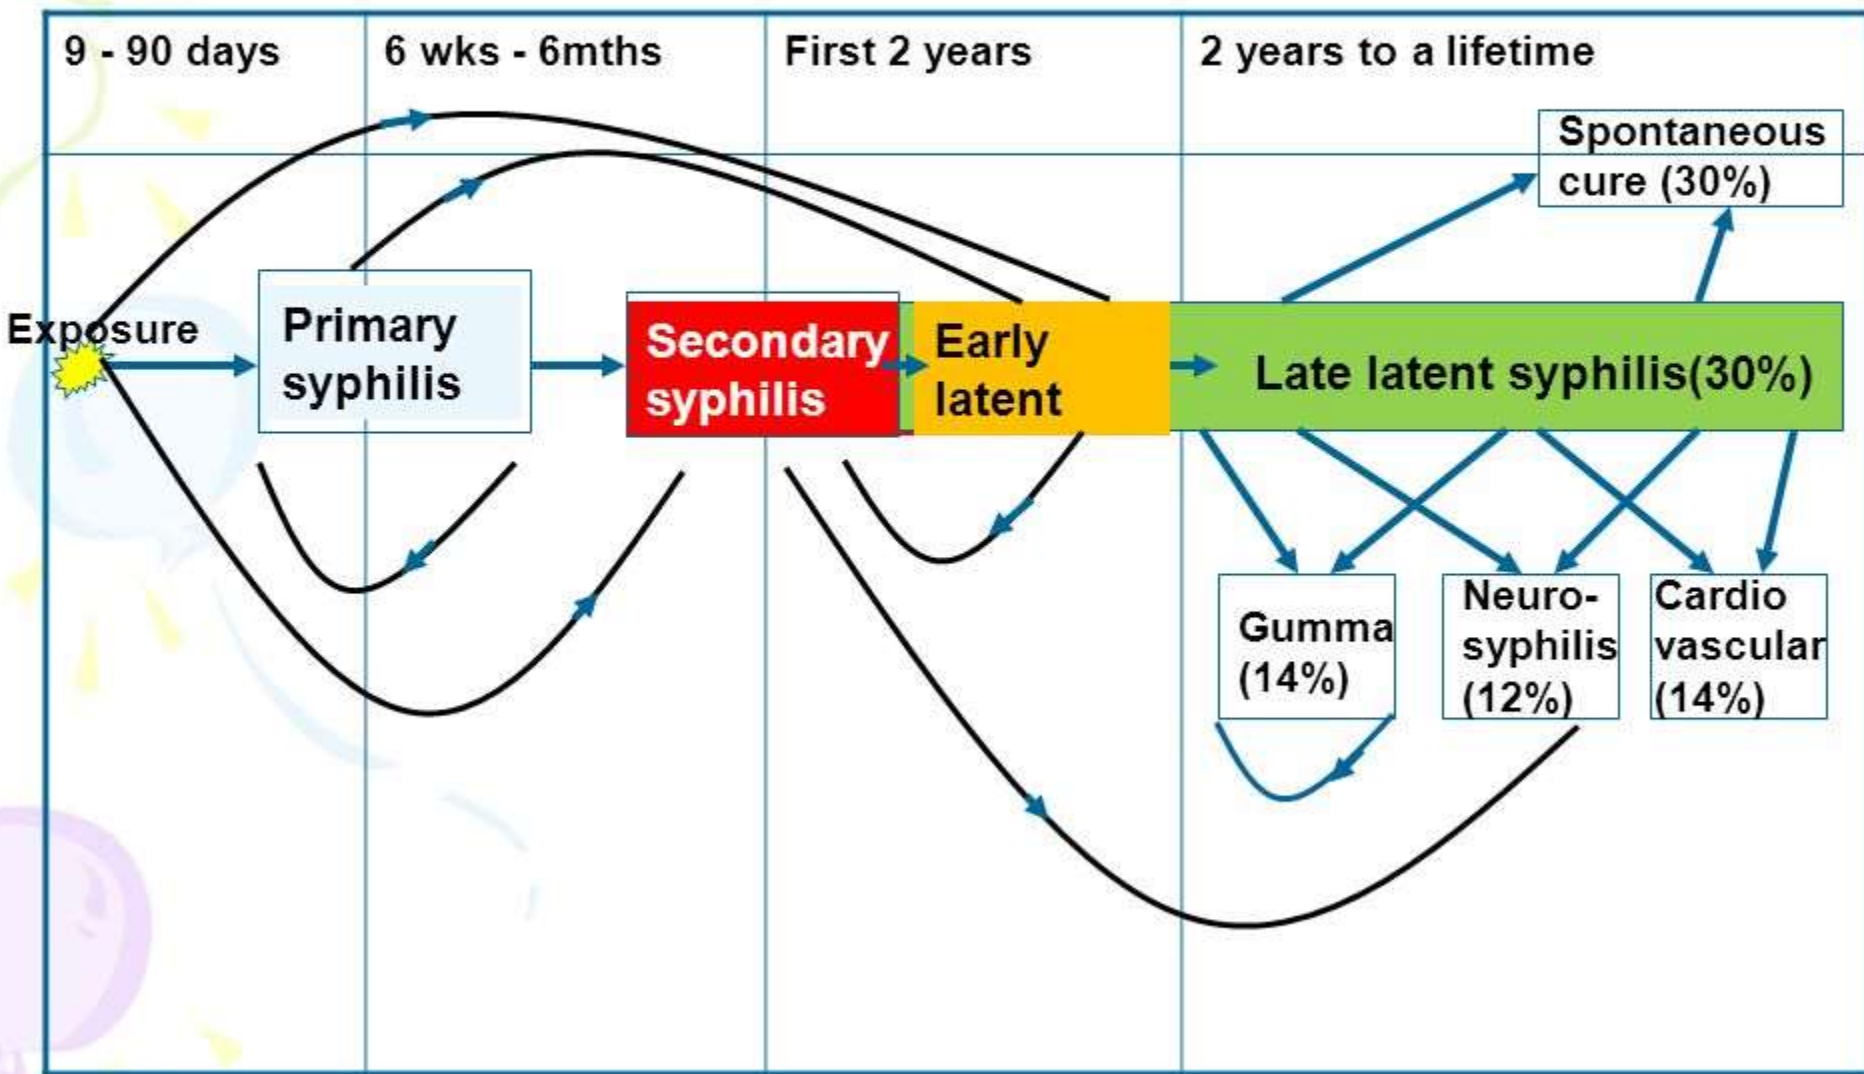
9 - 90 days

6 wks - 6mths

First 2 years

2 years to a lifetime

Spontaneous cure (30%)

Exposure

Primary syphilis

Secondary syphilis

Early latent

Late latent syphilis(30%)

Gumma (14%)

Neuro-syphilis (12%)

Cardio vascular (14%)